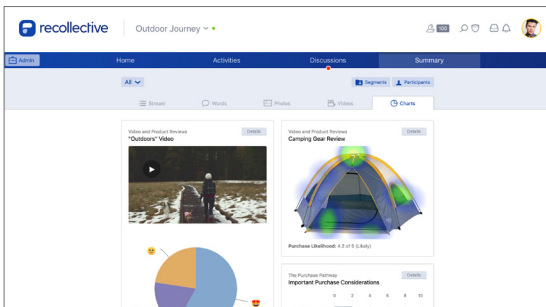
recollective

Outdoor Journey

100

Admin

Home

Activities

Discussions

Summary

All

Segments

Participants

Stream

Words

Photos

Videos

Charts

Video and Product Reviews

Details

"Outdoors" Video

Video and Product Reviews

Details

Camping Gear Review

Purchase Likelihood: 4.2 of 5 (Likely)

The Purchase Pathway

Details

Important Purchase Considerations

0 2 4 6 8 10